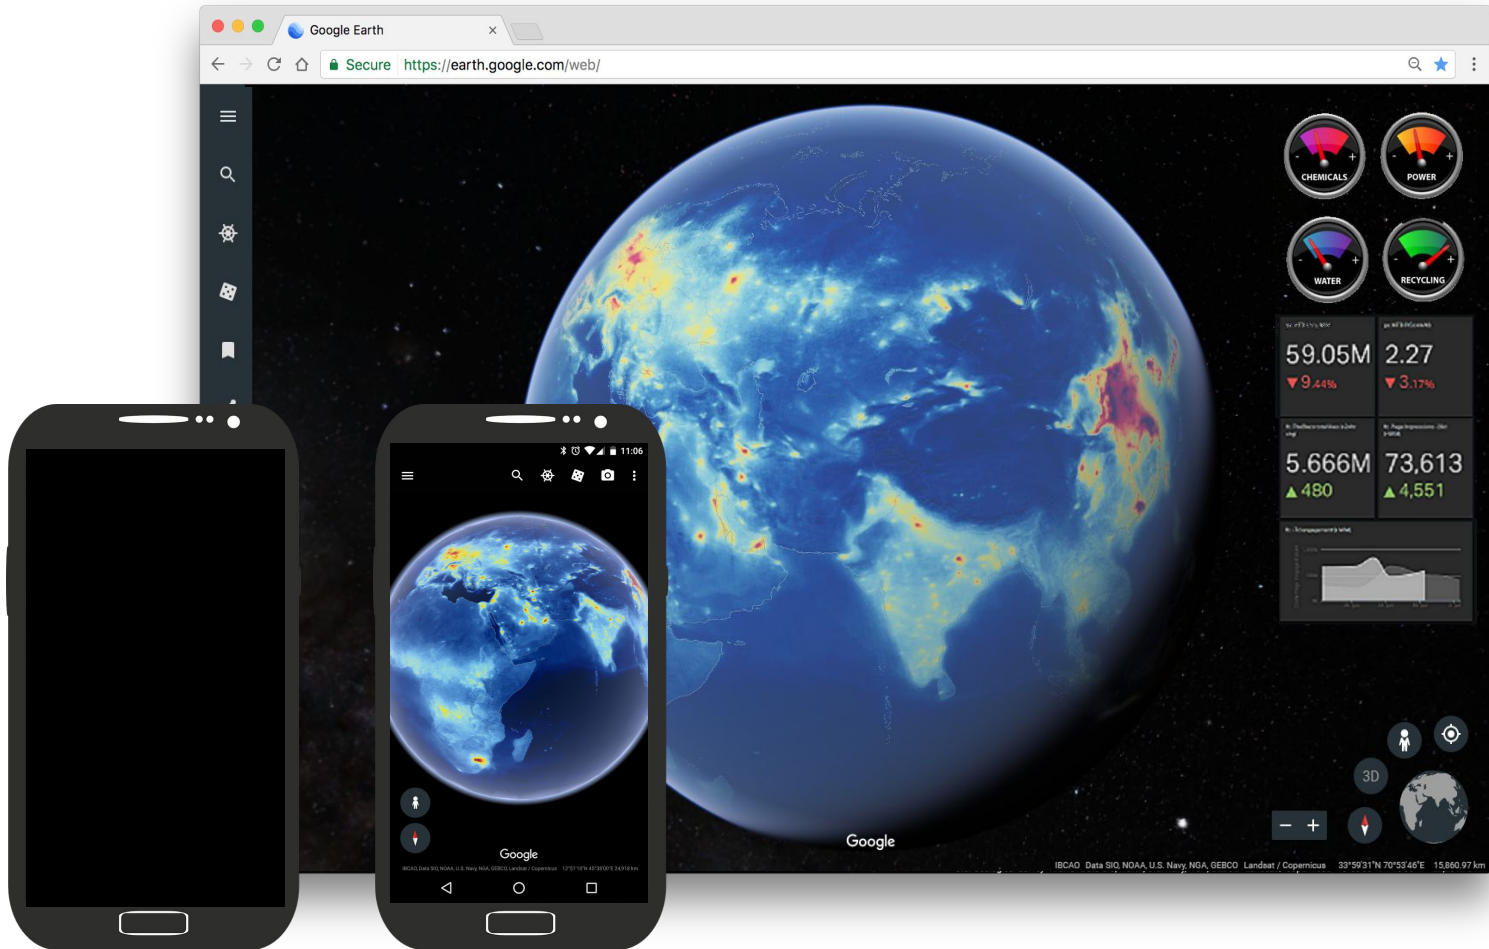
Google Earth

Secure https://earth.google.com/web/

CHEMICALS

POWER

WATER

RECYCLING

59.05M
▼9.44%

2.27
▼3.17%

5.666M
▲480

73,613
▲4,551

11:06

Google

3D

Google

IBCAO Data SIO, NOAA, U.S. Navy, NGA, GEBCO Landsat / Copernicus 33°59'31"N 70°53'46"E 15,860.97 km